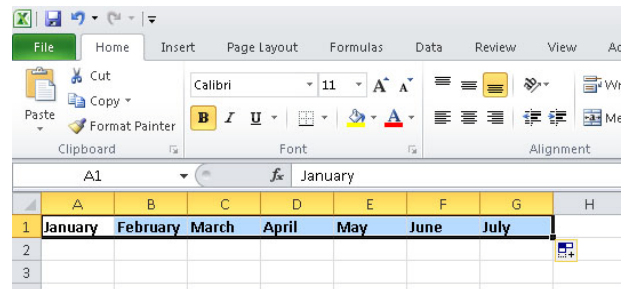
File | Home | Insert | Page Layout | Formulas | Data | Review | View | Ac

Paste
Cut
Copy
Format Painter
Clipboard

Calibri | 11
B I U
Font

Wr
Me
Alignment

A1 | $f_x$ | January

| | A | B | C | D | E | F | G | H |
|---|---|---|---|---|---|---|---|---|
| 1 | January | February | March | April | May | June | July | |
| 2 | | | | | | | | |
| 3 | | | | | | | | |